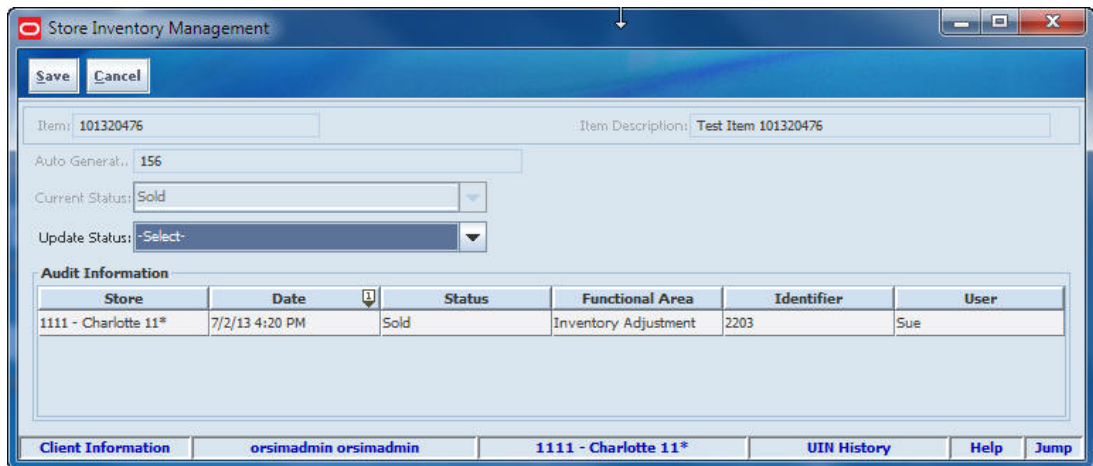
Store Inventory Management

Save Cancel

Item: 101320476

Item Description: Test Item 101320476

Auto Generat.. 156

Current Status: Sold

Update Status: -Select-

Audit Information

| Store | Date | Status | Functional Area | Identifier | User |
|---|---|---|---|---|---|
| 1111 - Charlotte 11* | 7/2/13 4:20 PM | Sold | Inventory Adjustment | 2203 | Sue |

Client Information | orsimadmin orsimadmin | 1111 - Charlotte 11* | UIN History | Help | Jump